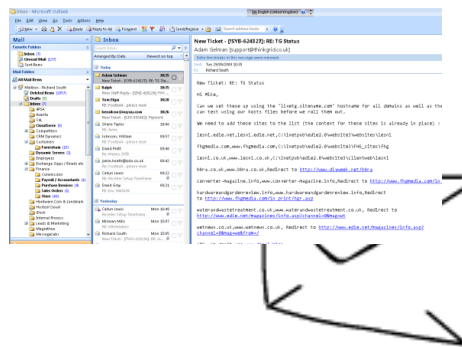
Inbox - Microsoft Outlook

File Edit View Go Tools Actions Help

New Reply Reply to All Forward Send/Receive Type a contact to find

Mail

Favorite Folders

Inbox (5)

Unread Mail (237)

Sent Items

Mail Folders

All Mail Items

Mailbox - Richard South

Deleted Items (257)

Drafts (5)

Inbox (5)

Competitors

CRM Dynamics

Customers

Dynamic Server

Employees

Finance

Purchase Invoices

Sales Orders

Hardware

Magazine

Inbox

Search Inbox

Arranged By: Date Newest on top

Today

Adam Selman

New Ticket: [SYB-624527]: RE: TG Sta...

Ralph

Tom Olga

Yesterday

New Ticket : [SYB-624527] RE: TG Status

Adam Selman [support@thinkgrid.co.uk]

To: Richard South

We need to add these sites to the list (the content for these sites is already in place) :

Hi Mike,

Can we set these up using the "livetg.ultaname.com" hostname for all domains as well as the ... can test using our hosts file before we roll them out.

We need to add these sites to the list (the content for these sites is already in place) :

lexni.edle.net,lexni.edle.net,c:\livetgvshadle2.0\websites\websites\lexni

fhgmedia.com,www.fhgmedia.com,c:\livetgvshadle2.0\websites\FHG_sites\fhg

lexni.co.uk,www.lexni.co.uk,c:\livetgvshadle2.0\websites\tallan\websites

bbra.co.uk,www.bbra.co.uk,Redirect to http://www.

converter-magazine.info,www.converter-magazine.info,Redirect to http://www.fhgmedia.com/

hardwareandgardenreview.info,www.hardwareandgardenreview.info,Redirect to http://www.fhgmedia.com/

wateranduastetreatment.co.uk,www.wateranduastetreatment.co.uk, Redirect to http://www.edle.net/magazines/info.asp?channel=

wetnews.co.uk,www.wetnews.co.uk, Redirect to http://www.edle.net/magazines/info.asp?channel=